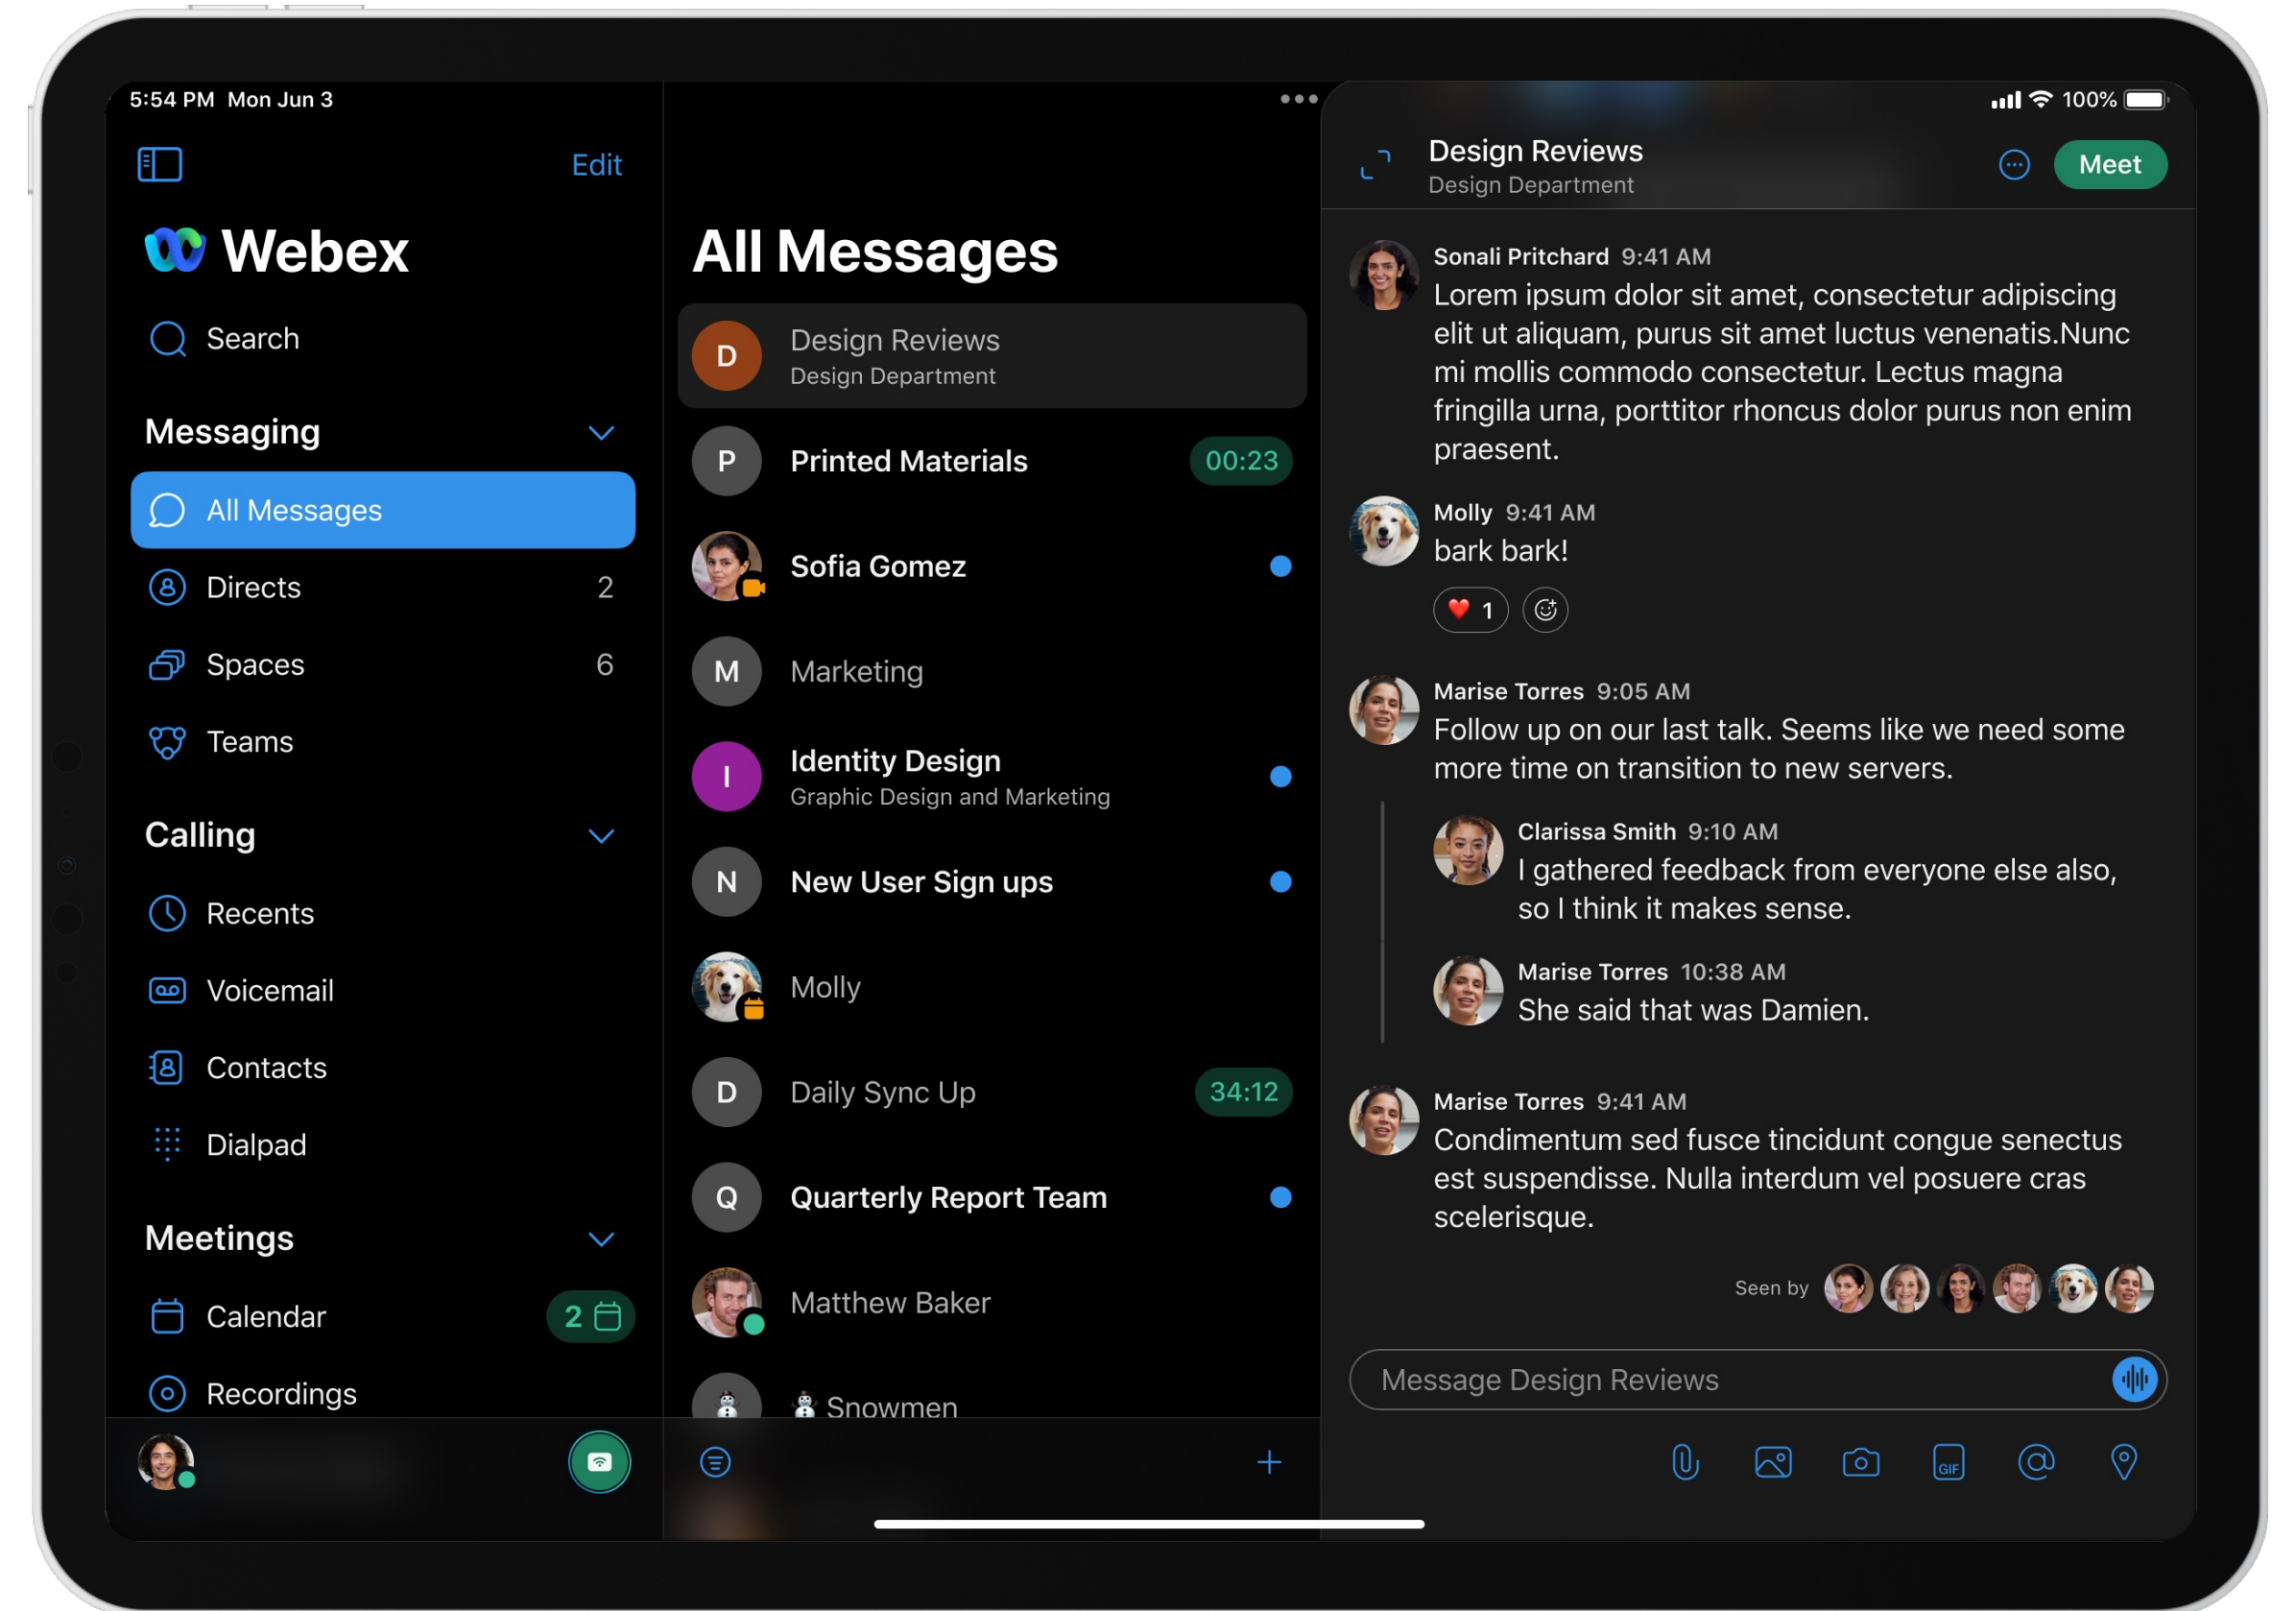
5:54 PM Mon Jun 3

Edit

Webex

Search

Messaging

All Messages

Directs 2

Spaces 6

Teams

Calling

Recents

Voicemail

Contacts

Dialpad

Meetings

Calendar 2

Recordings

All Messages

D Design Reviews
Design Department

P Printed Materials 00:23

Sofia Gomez

M Marketing

I Identity Design
Graphic Design and Marketing

N New User Sign ups

Molly

D Daily Sync Up 34:12

Q Quarterly Report Team

Matthew Baker

Snowmen

100%

Design Reviews
Design Department

Meet

Sonali Pritchard 9:41 AM
Lorem ipsum dolor sit amet, consectetur adipiscing elit ut aliquam, purus sit amet luctus venenatis.Nunc mi mollis commodo consectetur. Lectus magna fringilla urna, porttitor rhoncus dolor purus non enim praesent.

Molly 9:41 AM
bark bark!

1

Marise Torres 9:05 AM
Follow up on our last talk. Seems like we need some more time on transition to new servers.

Clarissa Smith 9:10 AM
I gathered feedback from everyone else also, so I think it makes sense.

Marise Torres 10:38 AM
She said that was Damien.

Marise Torres 9:41 AM
Condimentum sed fusce tincidunt congue senectus est suspendisse. Nulla interdum vel posuere cras scelerisque.

Seen by

Message Design Reviews

GIF